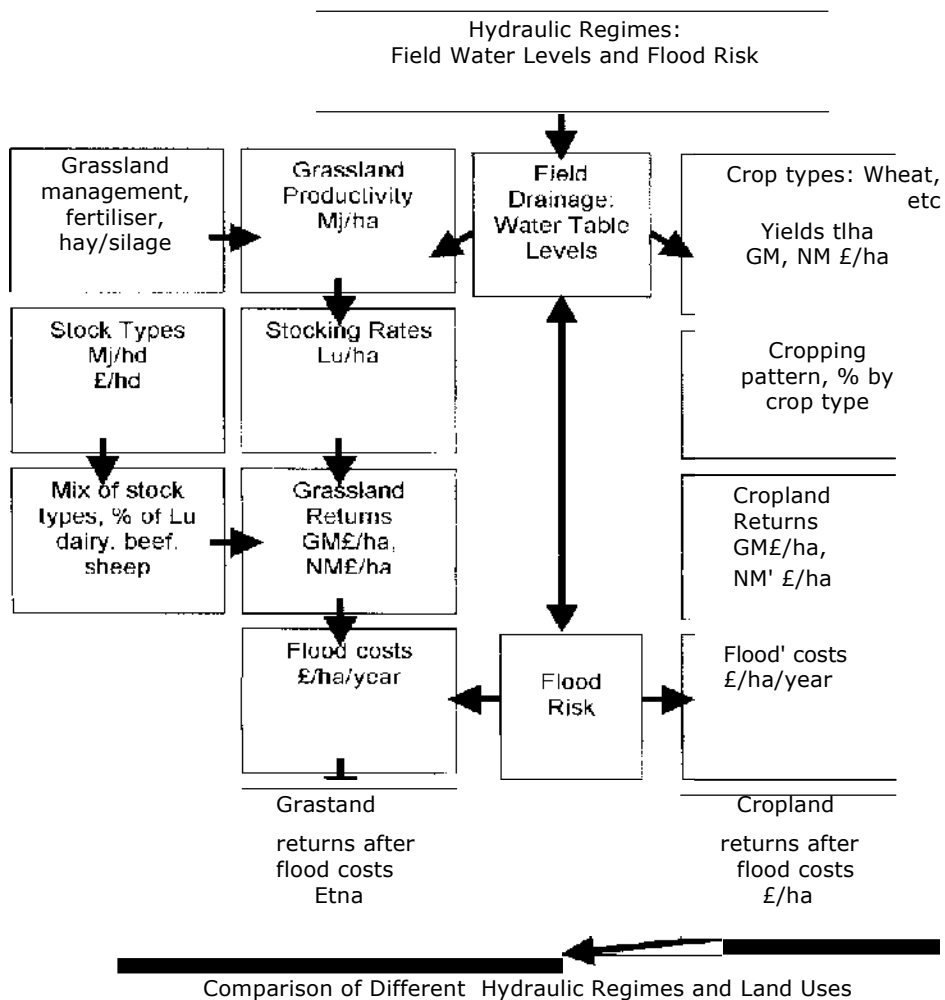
Hydraulic Regimes:
Field Water Levels and Flood Risk

Grassland management, fertiliser, hay/silage

Grassland Productivity Mj/ha

Field Drainage: Water Table Levels

Crop types: Wheat, etc

Yields tlha
GM, NM £/ha

Stock Types Mj/hd £/hd

Stocking Rates Lu/ha

Cropping pattern, % by crop type

Mix of stock types, % of Lu dairy. beef. sheep

Grassland Returns GM£/ha, NM£/ha

Cropland Returns GM£/ha, NM' £/ha

Flood costs £/ha/year

Flood Risk

Flood' costs £/ha/year

Grastand returns after flood costs Etna

Cropland returns after flood costs £/ha

Comparison of Different Hydraulic Regimes and Land Uses